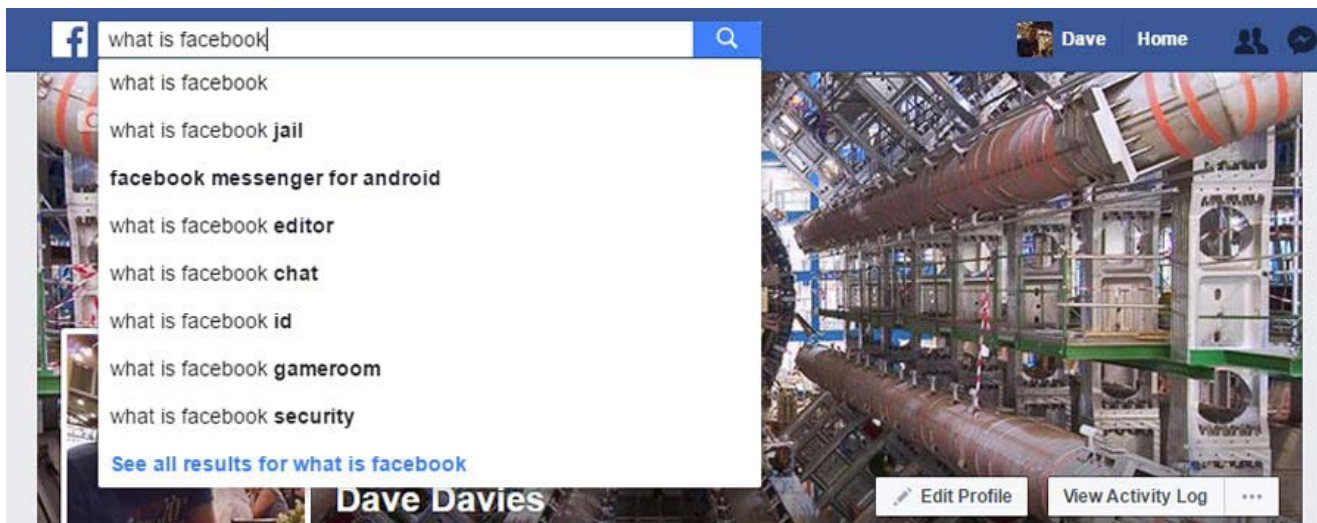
f what is facebook

Dave Home

what is facebook
what is facebook jail
facebook messenger for android
what is facebook editor
what is facebook chat
what is facebook id
what is facebook gameroom
what is facebook security
See all results for what is facebook

Dave Davies

Edit Profile
View Activity Log
···